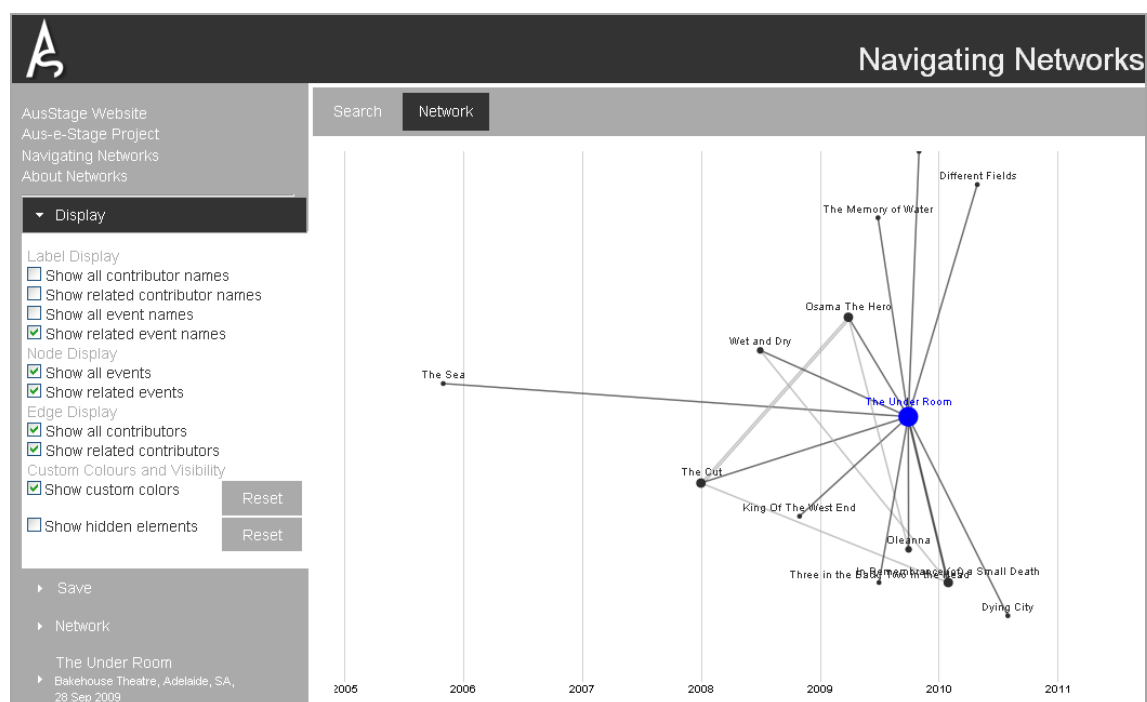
Navigating Networks

AusStage Website
Aus-e-Stage Project
Navigating Networks
About Networks

Search
Network

Display

Label Display
☐ Show all contributor names
☐ Show related contributor names
☐ Show all event names
☑ Show related event names
Node Display
☑ Show all events
☑ Show related events
Edge Display
☑ Show all contributors
☑ Show related contributors
Custom Colours and Visibility
☑ Show custom colors
Reset
☐ Show hidden elements
Reset

Save
Network
The Under Room
Bakehouse Theatre, Adelaide, SA, 28 Sep 2009

Different Fields
The Memory of Water
Osama The Hero
Wet and Dry
The Sea
The Under Room
The Cut
King Of The West End
Oleanna
Three in the Back Two in the Head
In Remembrance of a Small Death
Dying City

2005
2006
2007
2008
2009
2010
2011